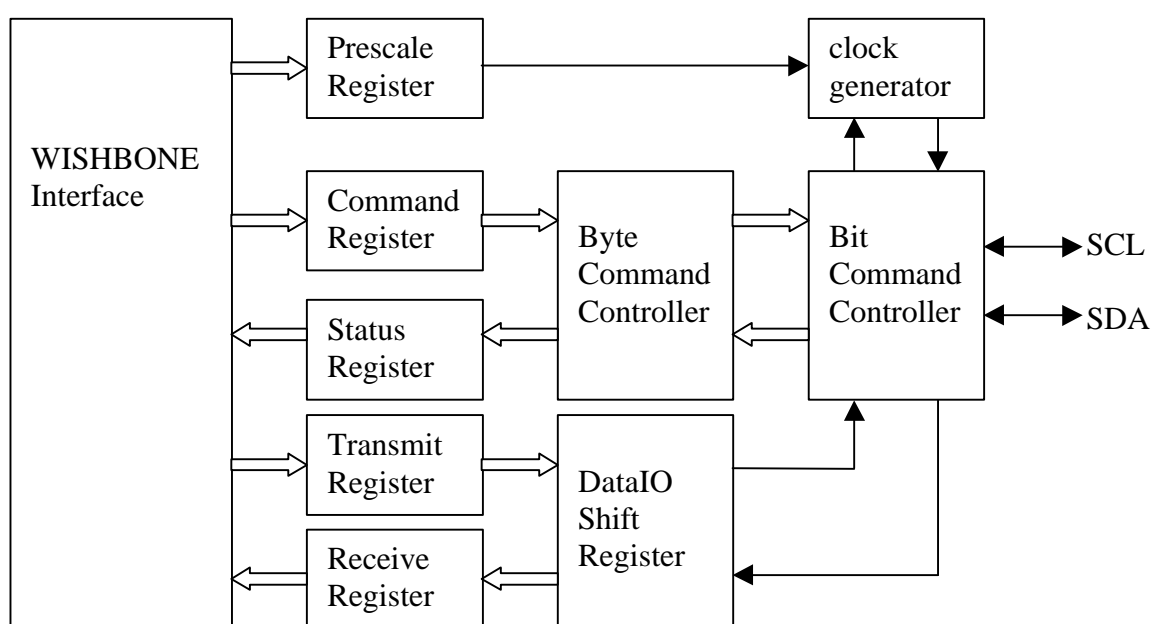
WISHBONE Interface

Prescale Register

clock generator

Command Register

Byte Command Controller

Bit Command Controller

SCL

SDA

Status Register

Transmit Register

DataIO Shift Register

Receive Register